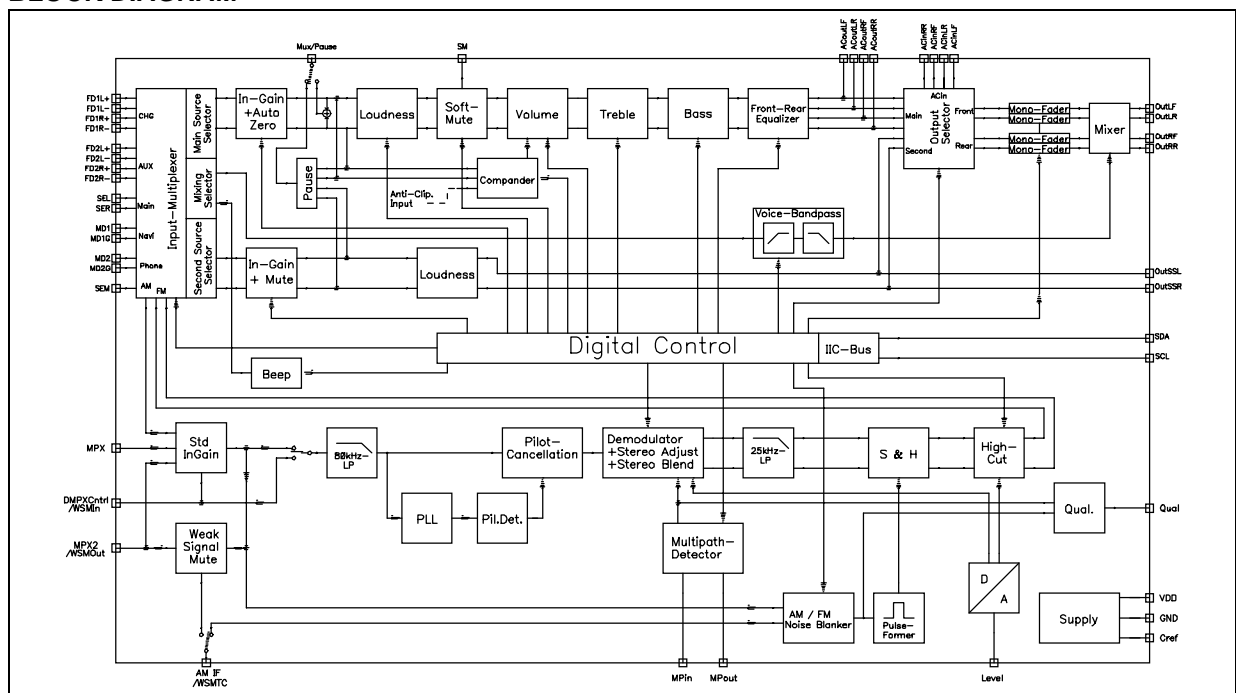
BLOCK DIAGRAM

Mux/Pause
SM
ACoutLF ACoutLR ACoutRF ACoutRR
ACinRR ACinRF ACinLR ACinLF

FD1L+
FD1L-
FD1R+
FD1R-
CHG
FD2L+
FD2L-
FD2R+
FD2R-
AUX
SEL
SER
Main
MD1
MD1G
Navi
MD2
MD2G
Phone
SEM
AM FM

Input-Multiplexer
Main Source Selector
Mixing Selector
Second Source Selector

In-Gain +Auto Zero
Loudness
Soft-Mute
Volume
Treble
Bass
Front-Rear Equalizer
ACin
Main
Front
Output Selector
Second
Rear
Mono-Fader
Mono-Fader
Mono-Fader
Mono-Fader
Mixer
OutLF
OutLR
OutRF
OutRR

Pause
Compander
Anti-Clip. Input
Voice-Bandpass
In-Gain + Mute
Loudness
OutSSL
OutSSR

Digital Control
IIC-Bus
SDA
SCL
Beep

MPX
Std InGain
80kHz-LP
Pilot-Cancellation
Demodulator +Stereo Adjust +Stereo Blend
25kHz-LP
S & H
High-Cut
DMPXCntrl /WSMIn
PLL
Pil.Det.
Qual.
Qual
MPX2 /WSMOut
Weak Signal Mute
Multipath-Detector
D A
AM / FM Noise Blanker
Pulse-Former
Supply
VDD
GND
Cref
AM IF /WSMTC
MPin
MPout
Level